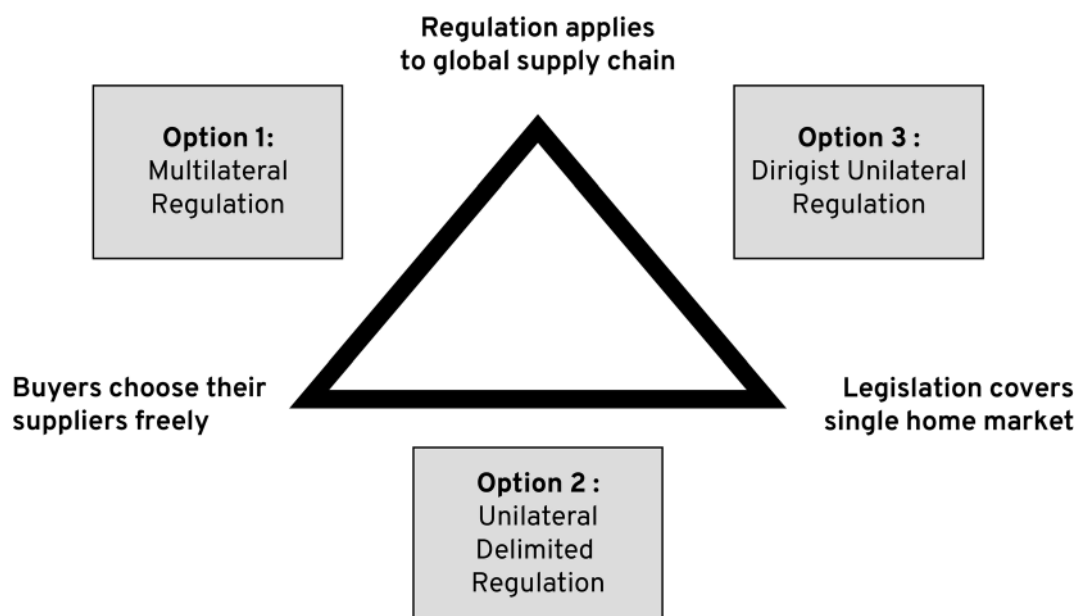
Regulation applies to global supply chain

Option 1:
Multilateral Regulation

Option 3 :
Dirigist Unilateral Regulation

Buyers choose their suppliers freely

Legislation covers single home market

Option 2 :
Unilateral Delimited Regulation